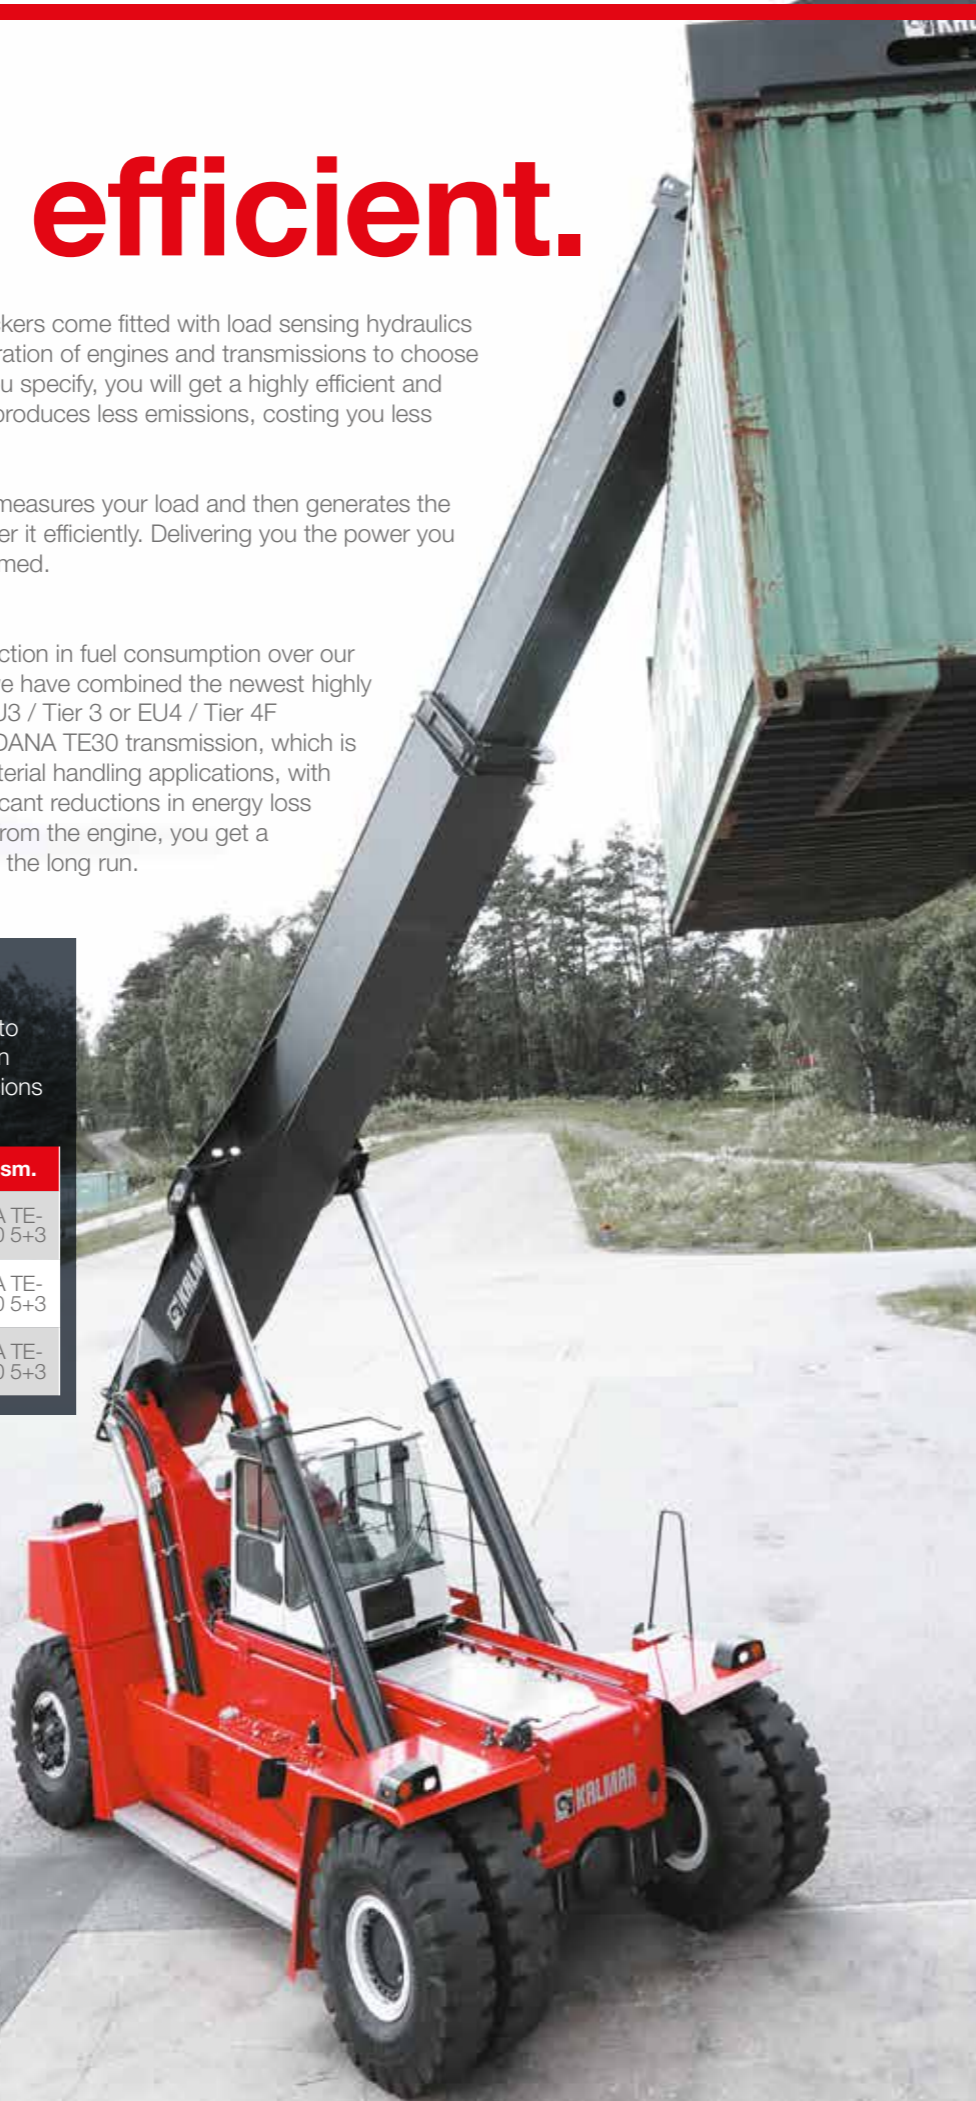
efficient.

kers come fitted with load sensing hydraulics ration of engines and transmissions to choose u specify, you will get a highly efficient and produces less emissions, costing you less

measures your load and then generates the er it efficiently. Delivering you the power you med.

ction in fuel consumption over our e have combined the newest highly J3 / Tier 3 or EU4 / Tier 4F DANA TE30 transmission, which is terial handling applications, with cant reductions in energy loss rom the engine, you get a the long run.

to
n
ions

sm.

A TE-
) 5+3

A TE-
) 5+3

A TE-
) 5+3

KALMAR

KALMAR

KALMAR